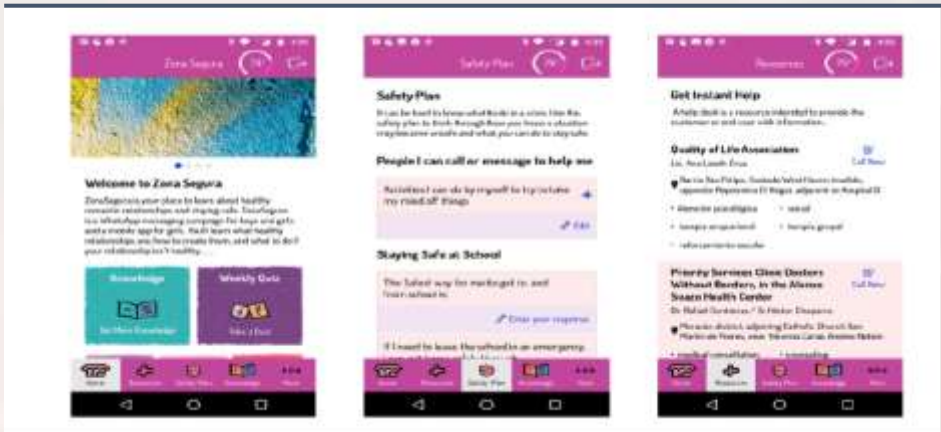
Zona Segura

Welcome to Zona Segura

ZonaSegura is your place to learn about healthy romantic relationships and staying safe. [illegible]

Knowledge

See More Knowledge

Weekly Quiz

Take a Quiz

Home Resources Safety Plan Knowledge More

Safety Plan

Safety Plan

It can be hard to know what to do in a crisis. Use the safety plan to think through how you'd handle a situation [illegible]

People I can call or message to help me

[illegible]

Edit

Staying Safe at School

The Safest way for me to get to and from school is:

Enter your response

If I need to leave the school in an emergency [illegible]

Home Resources Safety Plan Knowledge More

Resources

Get Instant Help

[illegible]

Quality of Life Association

Call Now

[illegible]

Priority Services Clinic Doctors Without Borders, in the Alonso Suazo Health Center

Call Now

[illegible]

Home Resources Safety Plan Knowledge More